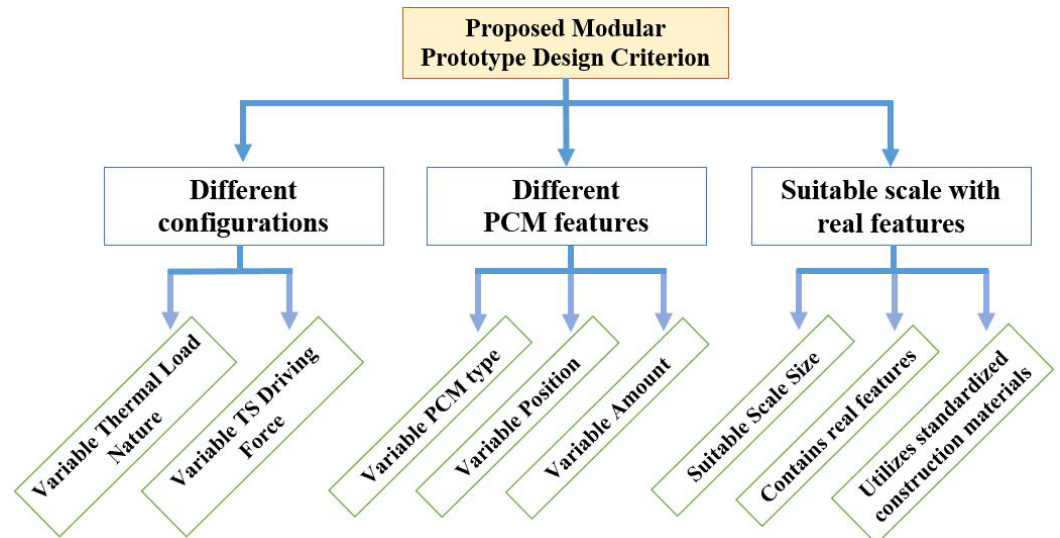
Proposed Modular Prototype Design Criterion

Different configurations

Different PCM features

Suitable scale with real features

Variable Thermal Load Nature

Variable TS Driving Force

Variable PCM type

Variable Position

Variable Amount

Suitable Scale Size

Contains real features

Utilizes standardized construction materials